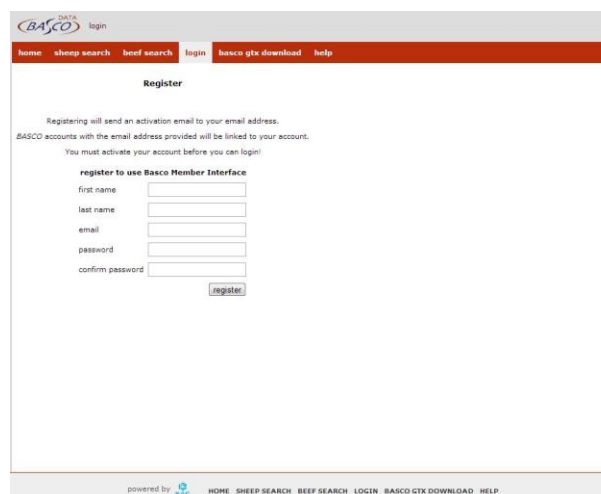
DATA
BASCO login

home sheep search beef search login basco gtx download help

Register

Registering will send an activation email to your email address.

BASCO accounts with the email address provided will be linked to your account.

You must activate your account before you can login!

register to use Basco Member Interface

first name

last name

email

password

confirm password

register

powered by

HOME SHEEP SEARCH BEEF SEARCH LOGIN BASCO GTX DOWNLOAD HELP